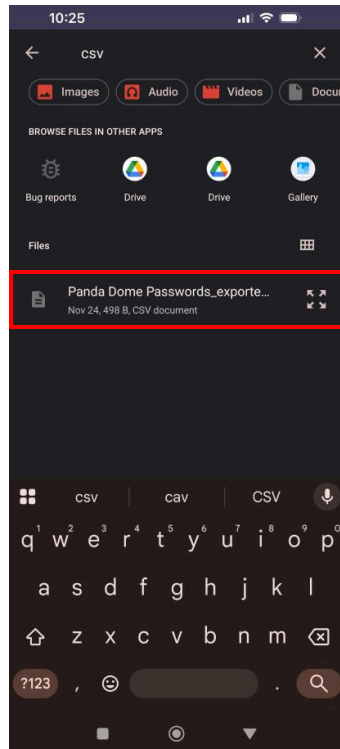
10:25

csv

Images Audio Videos Docu

BROWSE FILES IN OTHER APPS

Bug reports Drive Drive Gallery

Files

Panda Dome Passwords_exporte...
Nov 24, 498 B, CSV document

csv cav CSV

q w e r t y u i o p
1 2 3 4 5 6 7 8 9 0

a s d f g h j k l

z x c v b n m

?123 , .